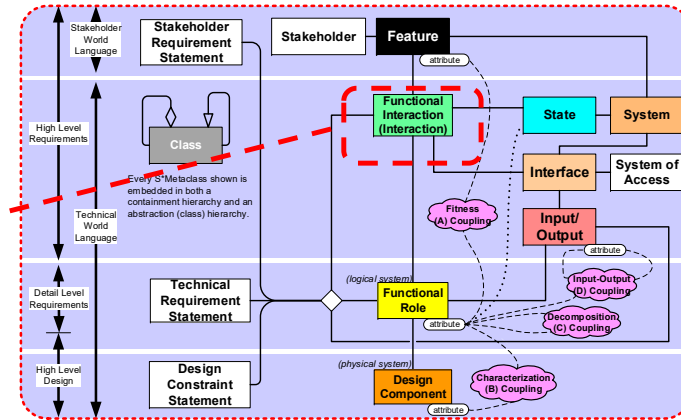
Stakeholder World Language

High Level Requirements

Technical World Language

Detail Level Requirements

High Level Design

Stakeholder Requirement Statement

Stakeholder

Feature

attribute

Class

Every S*Metaclass shown is embedded in both a containment hierarchy and an abstraction (class) hierarchy.

Functional Interaction (Interaction)

State

System

Interface

System of Access

Fitness (A) Coupling

Input/ Output

attribute

Input-Output (D) Coupling

Technical Requirement Statement

(logical system)

Functional Role

attribute

Decomposition (C) Coupling

(physical system)

Design Constraint Statement

Design Component

Characterization (B) Coupling

attribute